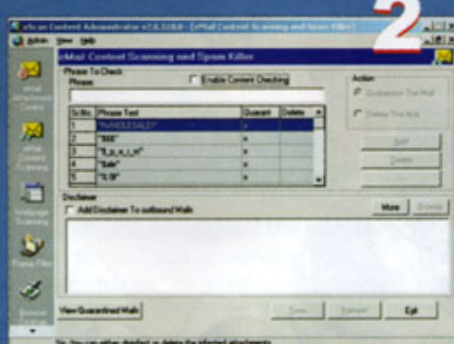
eScan Content Administrator v2.6.018.8 - [eMail Content Scanning and Spam Killer]

2

Admin View Help

eMail Content Scanning and Spam Killer

eMail Attachment Control

eMail Content Scanning

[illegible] Scanning

Popup Filter

Browser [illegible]

Phrase To Check
Phrase

Enable Content Checking

| Sr.No. | Phrase Text | Quarant | Delete |
|---|---|---|---|
| 1 | "%WHOLESALE%" | x | |
| 2 | "!!!!" | x | |
| 3 | "\*L,E,A,V,E\*" | x | |
| 4 | "Sale" | x | |
| 5 | "S,B" | x | |

Action
Quarantine The Mail
Delete The Mail

Add
Delete
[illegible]

Disclaimer
Add Disclaimer To outbound Mails

More
Browse

View Quarantined Mails

Save
Refresh
Exit

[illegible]